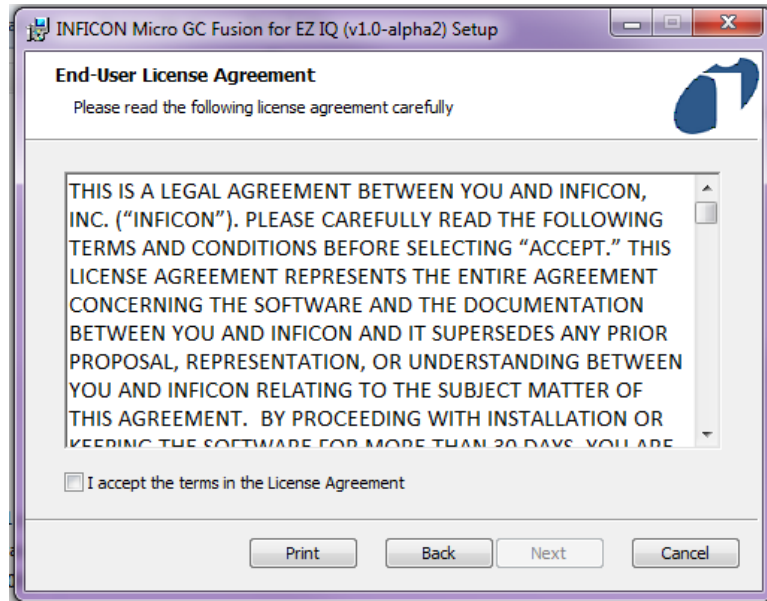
INFICON Micro GC Fusion for EZ IQ (v1.0-alpha2) Setup

End-User License Agreement

Please read the following license agreement carefully

THIS IS A LEGAL AGREEMENT BETWEEN YOU AND INFICON, INC. (“INFICON”). PLEASE CAREFULLY READ THE FOLLOWING TERMS AND CONDITIONS BEFORE SELECTING “ACCEPT.” THIS LICENSE AGREEMENT REPRESENTS THE ENTIRE AGREEMENT CONCERNING THE SOFTWARE AND THE DOCUMENTATION BETWEEN YOU AND INFICON AND IT SUPERSEDES ANY PRIOR PROPOSAL, REPRESENTATION, OR UNDERSTANDING BETWEEN YOU AND INFICON RELATING TO THE SUBJECT MATTER OF THIS AGREEMENT. BY PROCEEDING WITH INSTALLATION OR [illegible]

I accept the terms in the License Agreement

Print Back Next Cancel